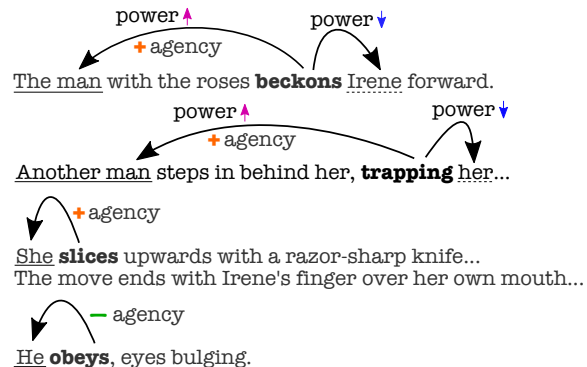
power ↑
+ agency
power ↓
The man with the roses **beckons** Irene forward.

power ↑
+ agency
power ↓
Another man steps in behind her, **trapping** her...

+ agency
She **slices** upwards with a razor-sharp knife...
The move ends with Irene's finger over her own mouth...

− agency
He **obeys**, eyes bulging.